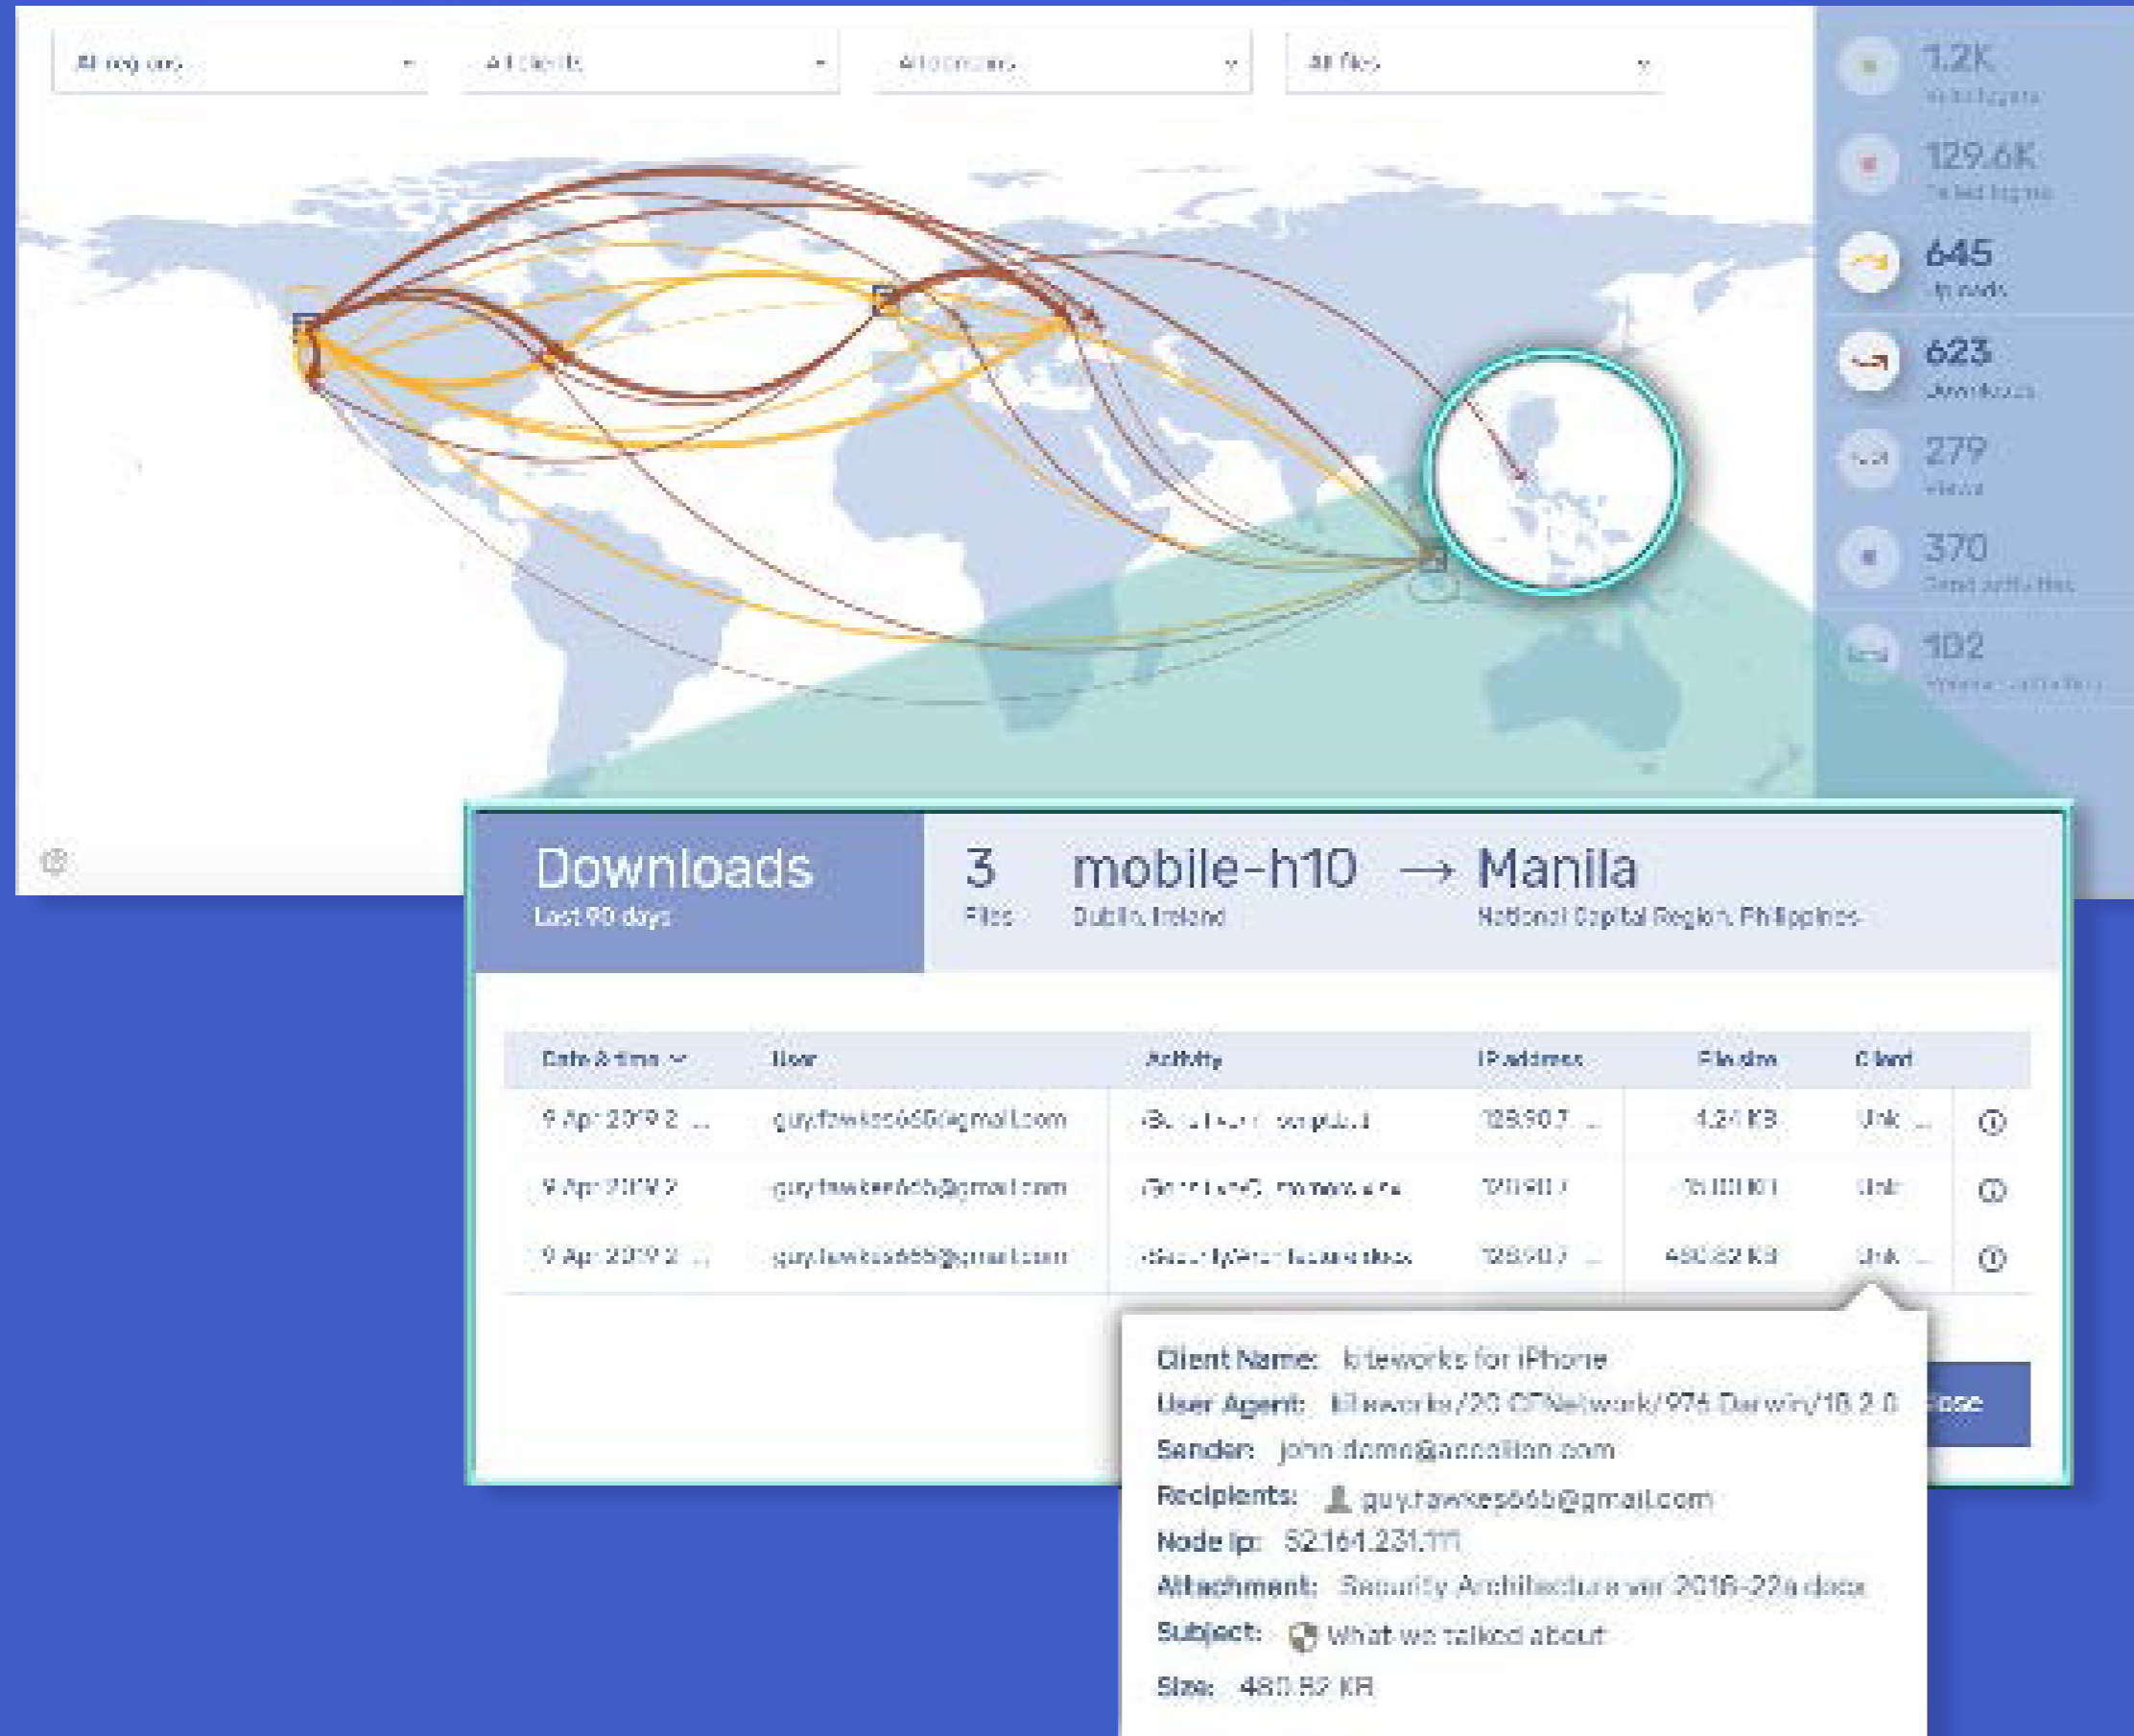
All regions
All clients
All domains
All files

1.2K
Valid logins
129.6K
Failed logins
645
Uploads
623
Downloads
279
Views
370
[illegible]
102
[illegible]

Downloads
Last 90 days

3
Files

mobile-h10
Dublin, Ireland

→ Manila
National Capital Region, Philippines

| Date & time | User | Activity | IP address | File size | Client | |
|---|---|---|---|---|---|---|
| 9 Apr 2019 2 ... | guy.fawkes666@gmail.com | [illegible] | 128.90.7 ... | 4.24 KB | Unk ... | ⓘ |
| 9 Apr 2019 2 | guy.fawkes666@gmail.com | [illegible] | 128.90.7 | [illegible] | Unk | ⓘ |
| 9 Apr 2019 2 ... | guy.fawkes666@gmail.com | /SecurityArchitecture.docx | 128.90.7 ... | 480.82 KB | Unk ... | ⓘ |

Client Name: kiteworks for iPhone
User Agent: kiteworks/20 CFNetwork/974 Darwin/18.2.0
Sender: john.doe@accellion.com
Recipients: guy.fawkes666@gmail.com
Node ip: 52.161.231.111
Attachment: Security Architecture ver 2016-22a.docx
Subject: What we talked about
Size: 480.82 KB

Close